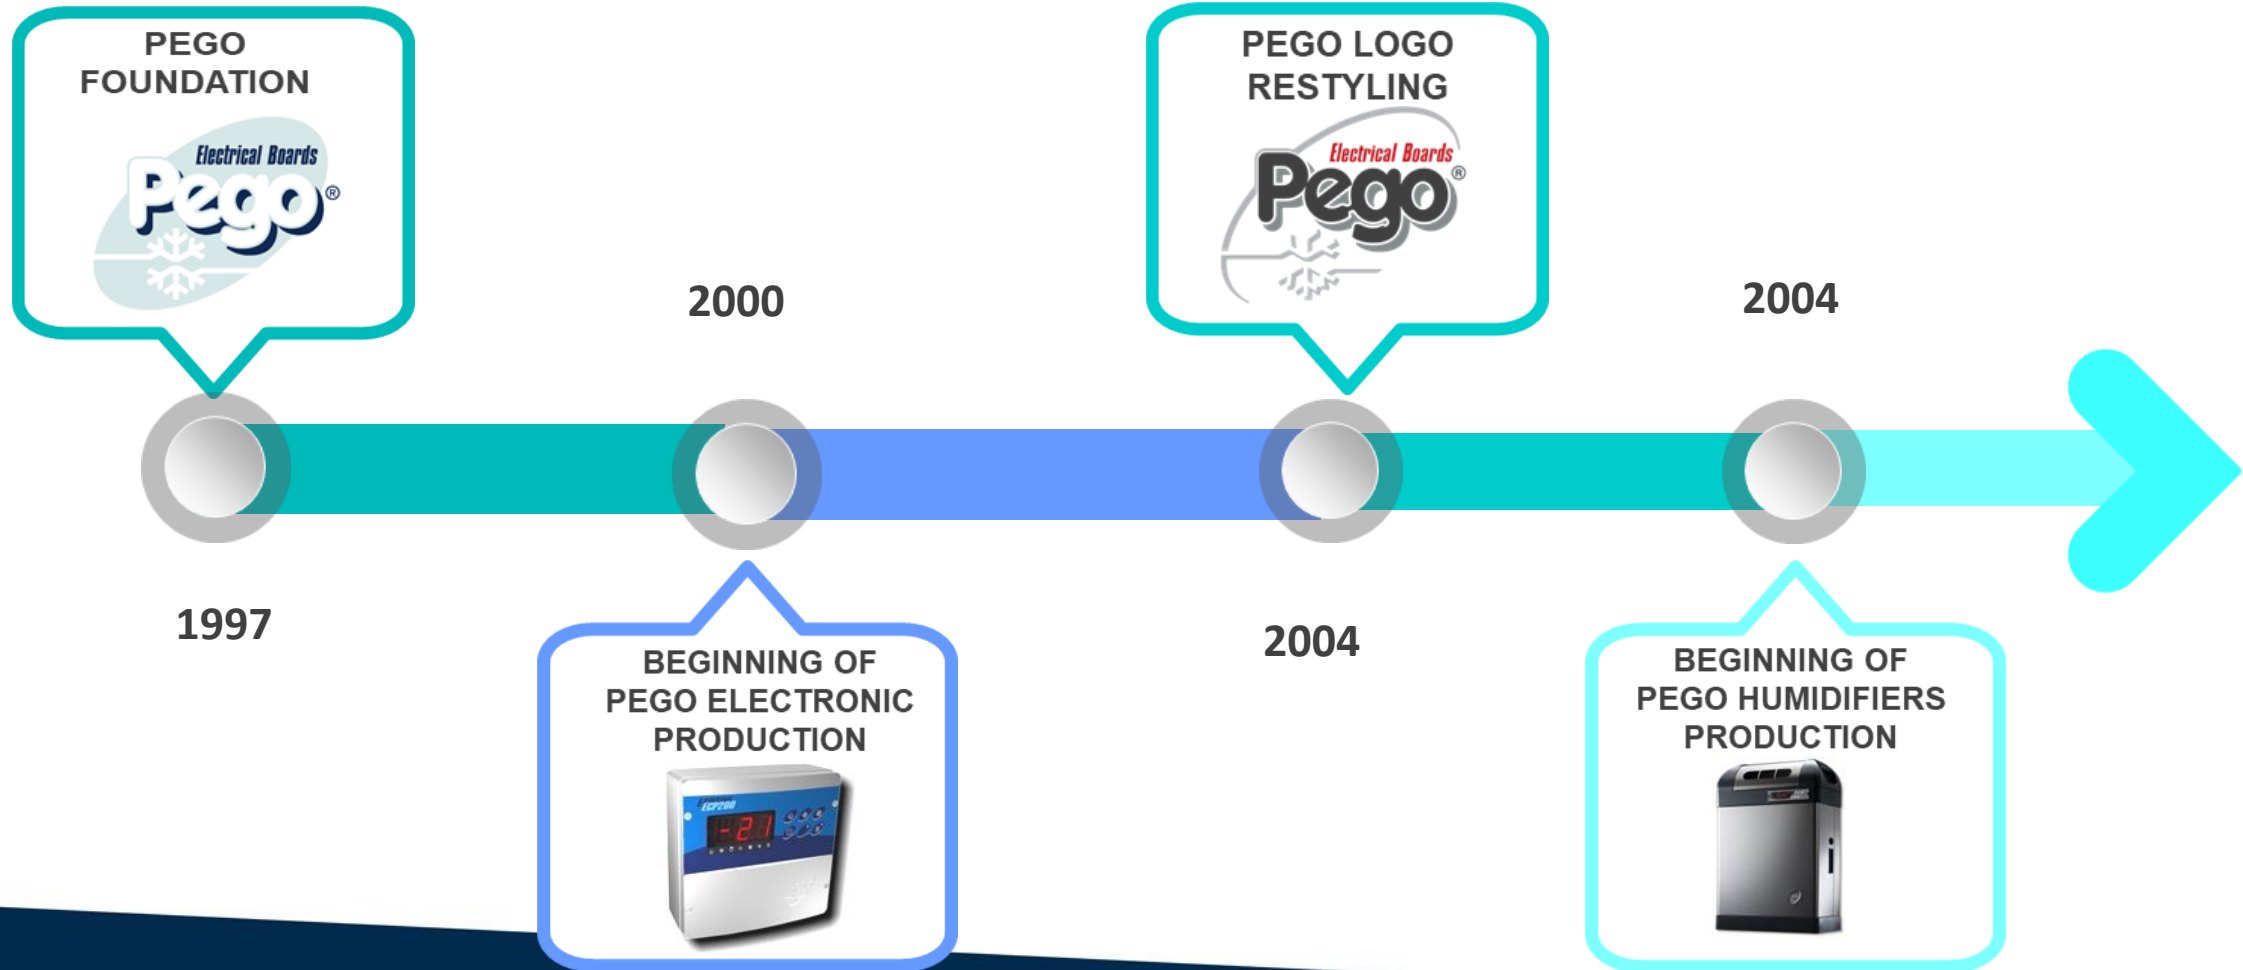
PEGO FOUNDATION

Electrical Boards
Pego®

1997

2000

BEGINNING OF PEGO ELECTRONIC PRODUCTION

ECP200
-21

PEGO LOGO RESTYLING

Electrical Boards
Pego®

2004

2004

BEGINNING OF PEGO HUMIDIFIERS PRODUCTION